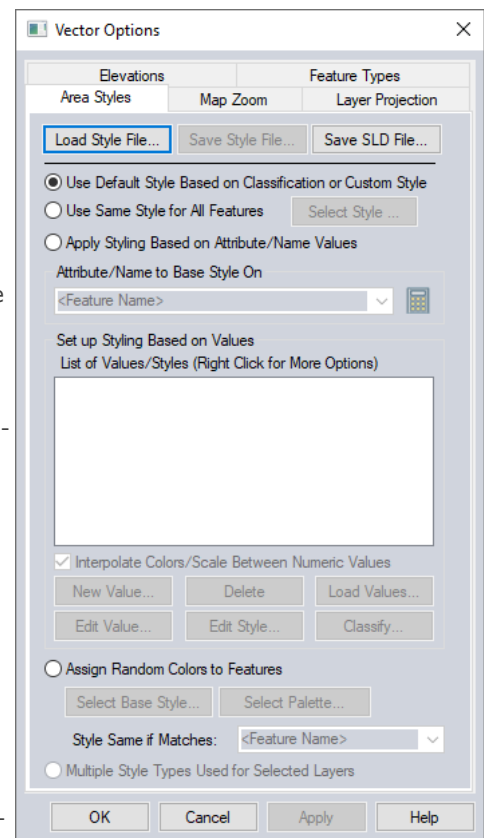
Vector Options

Elevations | Feature Types
Area Styles | Map Zoom | Layer Projection

Load Style File... | Save Style File... | Save SLD File...

Use Default Style Based on Classification or Custom Style
Use Same Style for All Features | Select Style ...
Apply Styling Based on Attribute/Name Values

Attribute/Name to Base Style On
<Feature Name>

Set up Styling Based on Values
List of Values/Styles (Right Click for More Options)

Interpolate Colors/Scale Between Numeric Values
New Value... | Delete | Load Values...
Edit Value... | Edit Style... | Classify...

Assign Random Colors to Features
Select Base Style... | Select Palette...
Style Same if Matches: <Feature Name>
Multiple Style Types Used for Selected Layers

OK | Cancel | Apply | Help